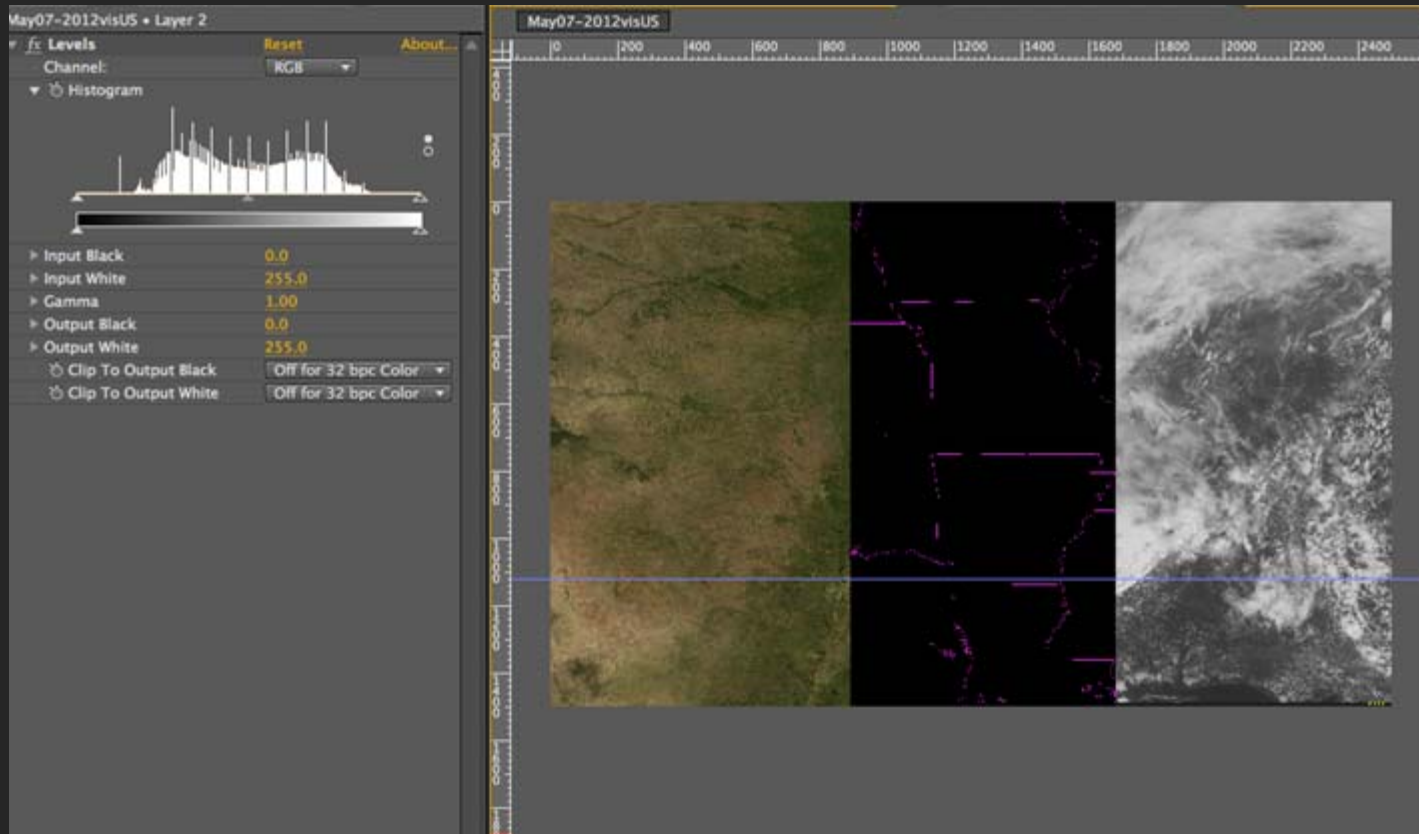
May07-2012visUS • Layer 2

fx Levels Reset About...

Channel: RGB

Histogram

Input Black 0.0

Input White 255.0

Gamma 1.00

Output Black 0.0

Output White 255.0

Clip To Output Black Off for 32 bpc Color

Clip To Output White Off for 32 bpc Color

May07-2012visUS

0 200 400 600 800 1000 1200 1400 1600 1800 2000 2200 2400